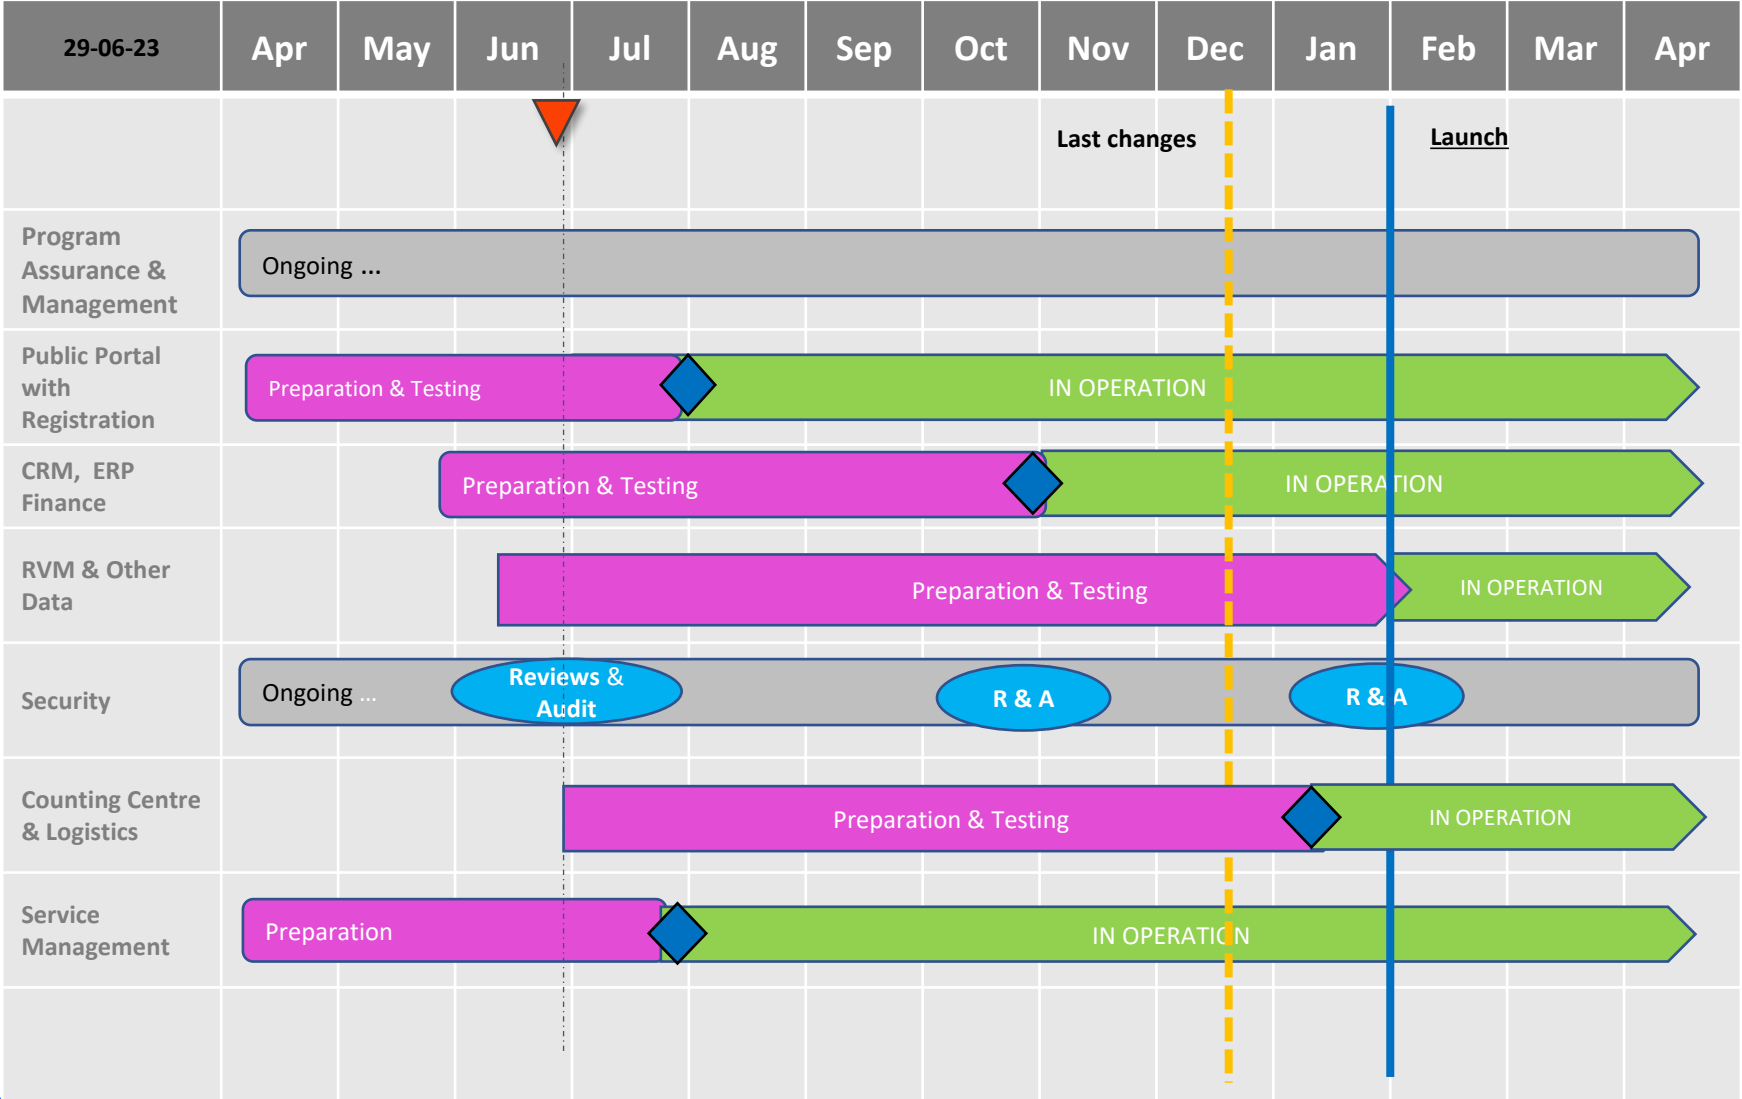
| 29-06-23 | Apr | May | Jun | Jul | Aug | Sep | Oct | Nov | Dec | Jan | Feb | Mar | Apr |
|---|---|---|---|---|---|---|---|---|---|---|---|---|---|

Last changes

Launch

Program Assurance & Management
Ongoing ...

Public Portal with Registration
Preparation & Testing
IN OPERATION

CRM, ERP Finance
Preparation & Testing
IN OPERATION

RVM & Other Data
Preparation & Testing
IN OPERATION

Security
Ongoing ...
Reviews & Audit
R & A
R & A

Counting Centre & Logistics
Preparation & Testing
IN OPERATION

Service Management
Preparation
IN OPERATION